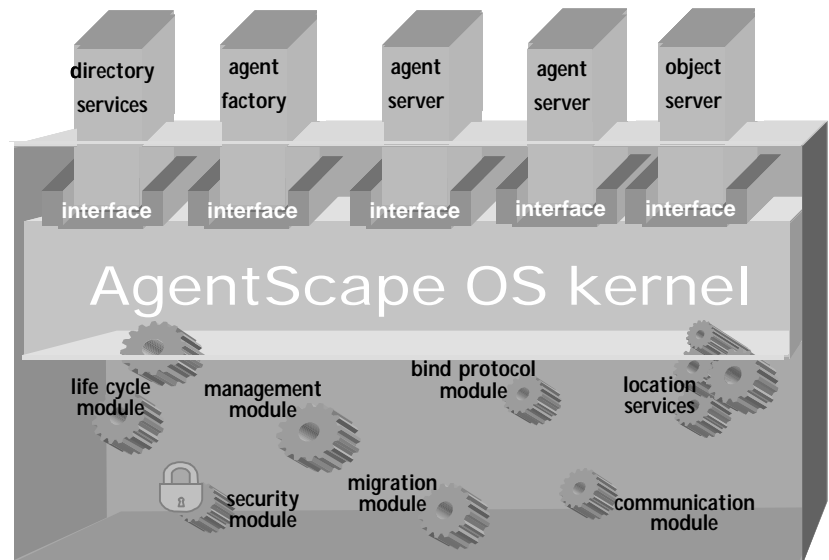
directory services

agent factory

agent server

agent server

object server

interface

interface

interface

interface

interface

AgentScape OS kernel

life cycle module

management module

bind protocol module

location services

security module

migration module

communication module